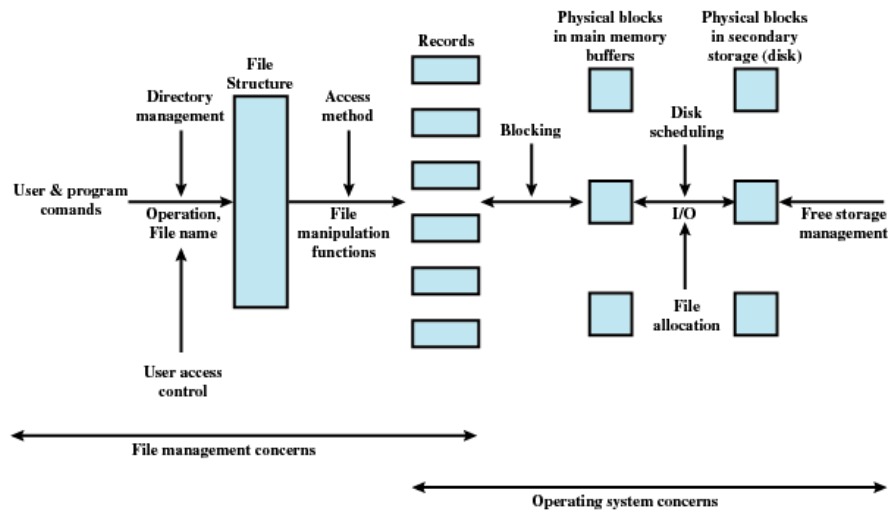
Physical blocks in main memory buffers

Physical blocks in secondary storage (disk)

Records

File Structure

Directory management

Access method

Blocking

Disk scheduling

User & program comands

Operation, File name

File manipulation functions

I/O

Free storage management

File allocation

User access control

File management concerns

Operating system concerns